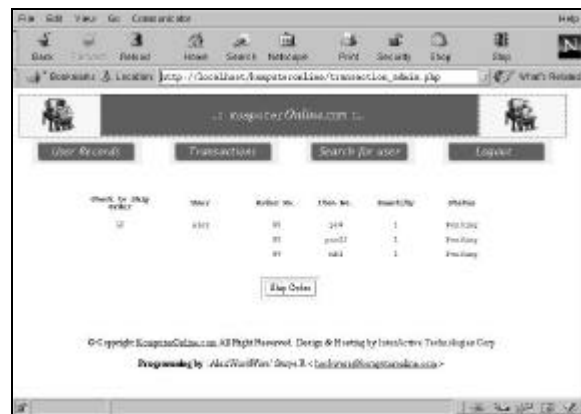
File Edit View Go Communicator Help

Back Forward Reload Home Search Netscape Print Security Shop Stop

Bookmarks Location: http://localhost/kompteronline/transaction_admin.php What's Related

.: kompeterOnline.com :.

User Records Transactions Search for user Logout

| Check to Ship order | User | Order No. | Item No. | Quantity | Status |
|---|---|---|---|---|---|
| ☑ | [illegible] | 55 | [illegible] | 1 | Pending |
| | | 55 | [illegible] | 1 | Pending |
| | | 55 | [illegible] | 1 | Pending |

Ship Order

© Copyright KompeterOnline.com All Right Reserved. Design & Hosting by Interactive Technologies Corp

Programming by Alan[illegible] Snyo R. <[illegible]>